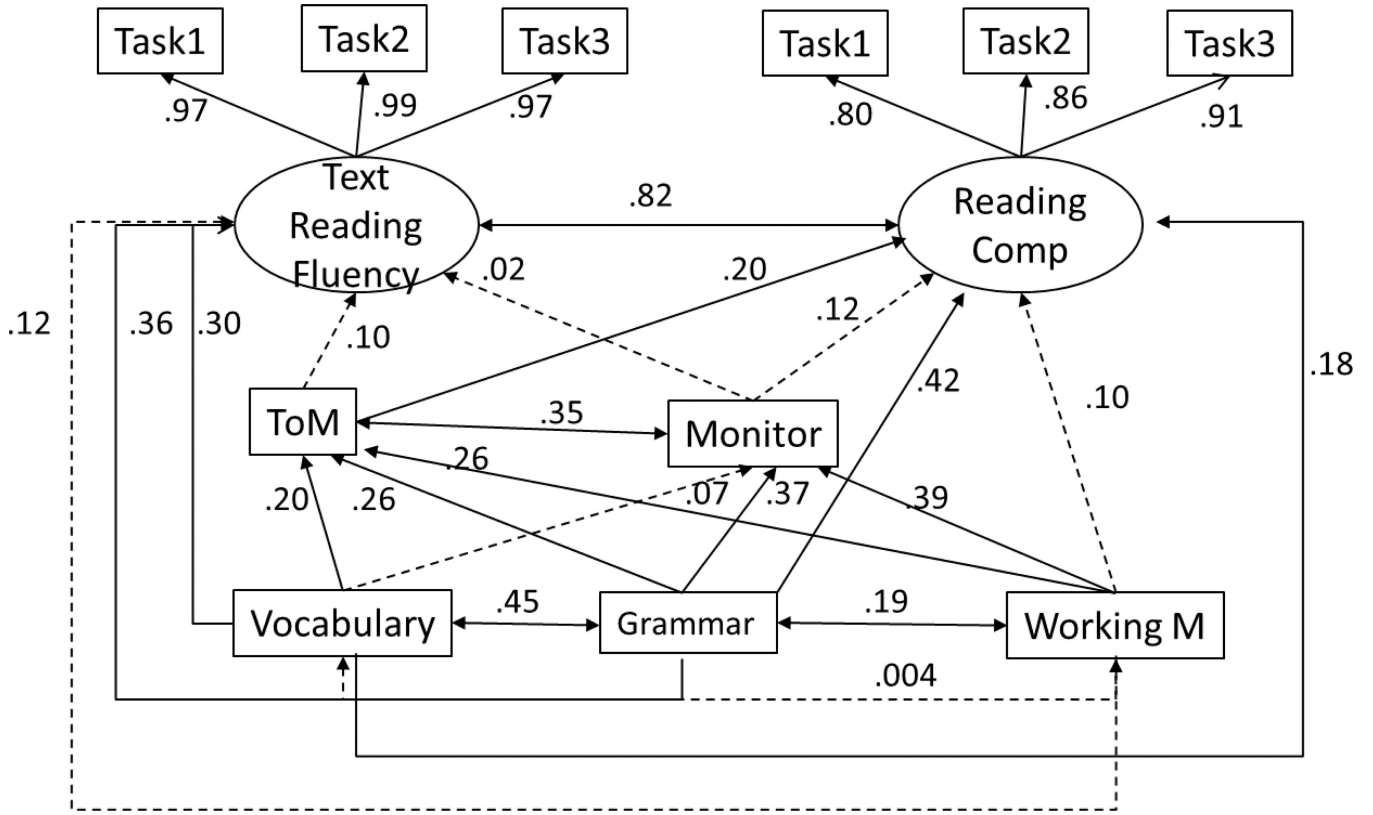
Task1

Task2

Task3

Task1

Task2

Task3

.97

.99

.97

.80

.86

.91

Text Reading Fluency

.82

Reading Comp

.02

.20

.12

.36

.30

.12

.10

.42

.18

.10

ToM

.35

Monitor

.26

.20

.26

.07

.37

.39

Vocabulary

.45

Grammar

.19

Working M

.004